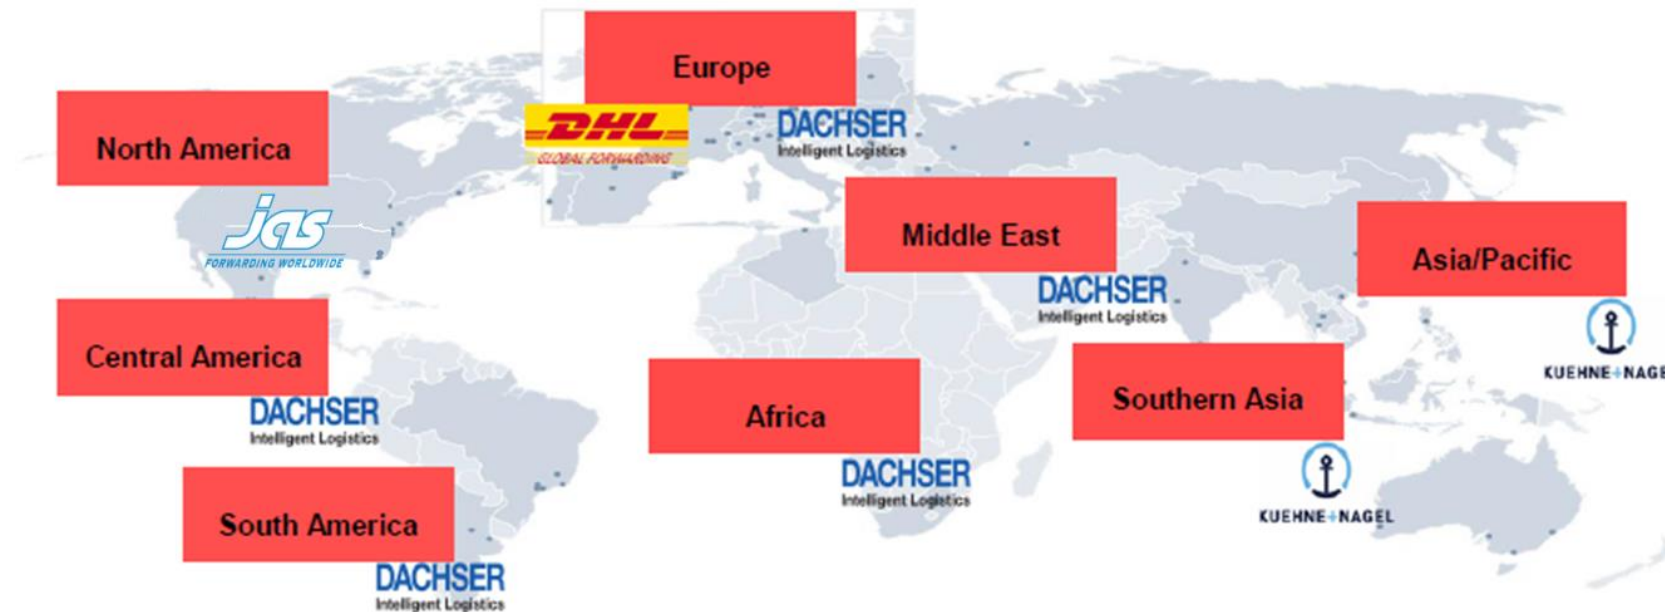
Europe

North America

DHL
GLOBAL FORWARDING

DACHSER
Intelligent Logistics

jas
FORWARDING WORLDWIDE

Middle East

Asia/Pacific

DACHSER
Intelligent Logistics

Central America

KUEHNE+NAGE

DACHSER
Intelligent Logistics

Africa

Southern Asia

DACHSER
Intelligent Logistics

KUEHNE+NAGEL

South America

DACHSER
Intelligent Logistics